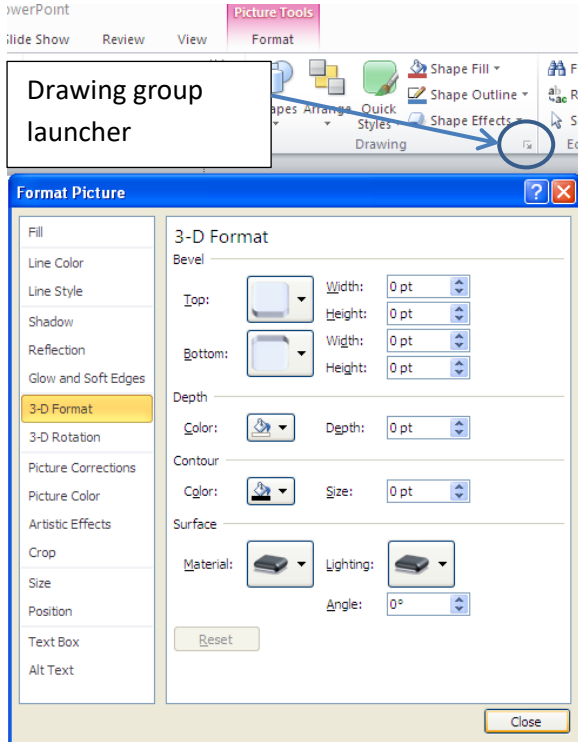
owerPoint
Picture Tools
lide Show Review View Format

Drawing group launcher

apes Arrange Quick Styles
Shape Fill
Shape Outline
Shape Effects
Drawing

Format Picture

Fill
Line Color
Line Style
Shadow
Reflection
Glow and Soft Edges
3-D Format
3-D Rotation
Picture Corrections
Picture Color
Artistic Effects
Crop
Size
Position
Text Box
Alt Text

3-D Format
Bevel
Top: Width: 0 pt
Height: 0 pt
Bottom: Width: 0 pt
Height: 0 pt
Depth
Color: Depth: 0 pt
Contour
Color: Size: 0 pt
Surface
Material: Lighting:
Angle: 0°
Reset

Close